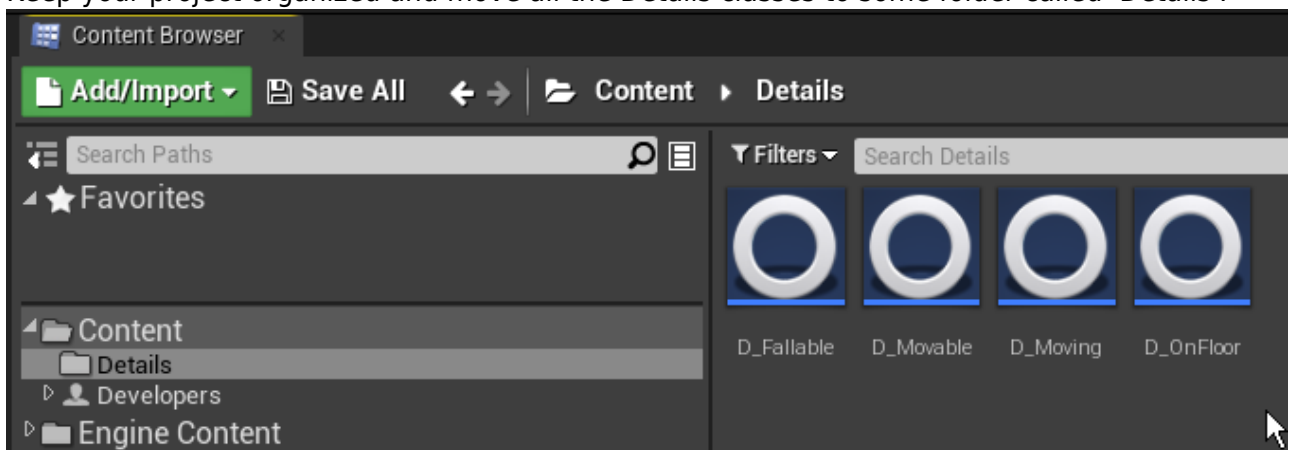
Keep your project organized and move all the Details classes to some folder called "Details".

Content Browser

Add/Import

Save All

Content ▸ Details

Search Paths

Favorites

Content

Details

Developers

Engine Content

Filters

Search Details

D_Fallable

D_Movable

D_Moving

D_OnFloor